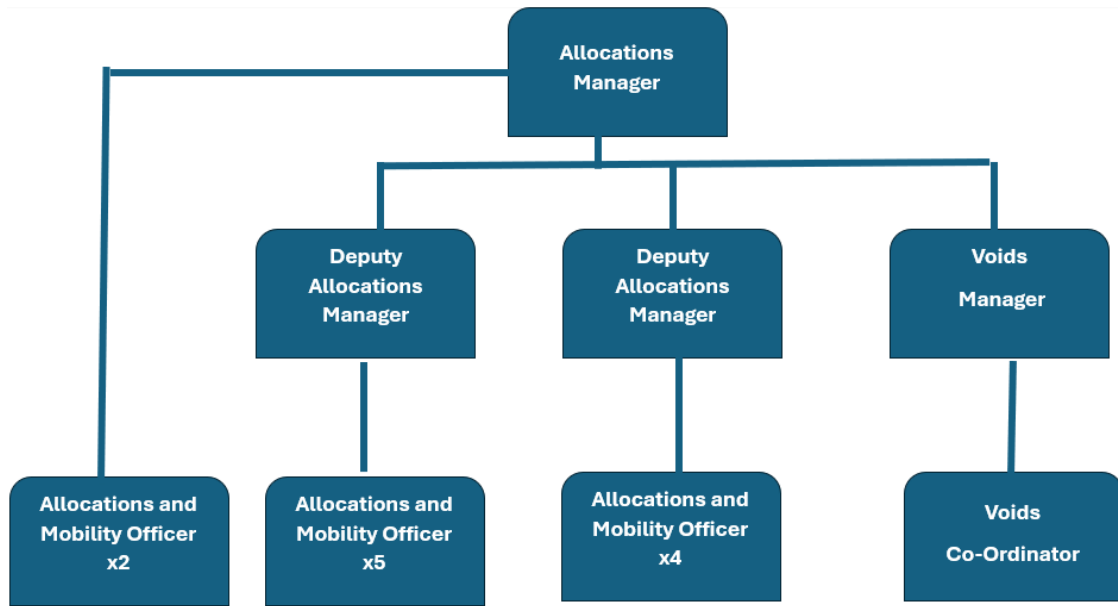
Allocations Manager

Deputy Allocations Manager

Deputy Allocations Manager

Voids

Manager

Allocations and Mobility Officer x2

Allocations and Mobility Officer x5

Allocations and Mobility Officer x4

Voids

Co-Ordinator